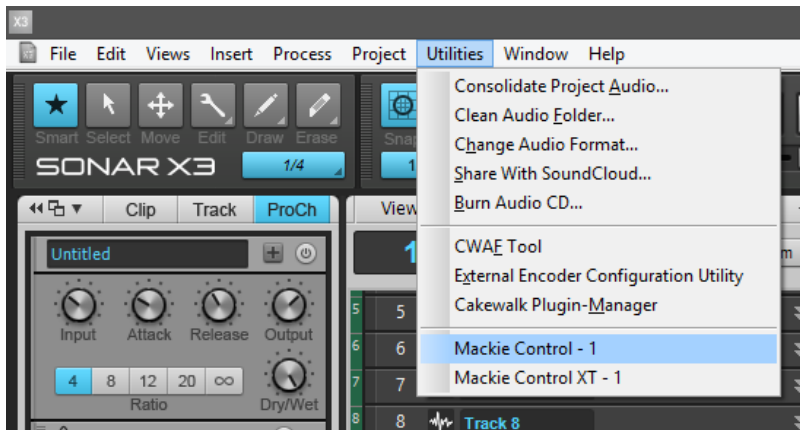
X3

File Edit Views Insert Process Project Utilities Window Help

Smart Select Move Edit Draw Erase

SONAR X3

1/4

Snap

Clip Track ProCh

View

Untitled

Input Attack Release Output

4 8 12 20 ∞

Ratio

Dry/Wet

Consolidate Project Audio...
Clean Audio Folder...
Change Audio Format...
Share With SoundCloud...
Burn Audio CD...

CWAF Tool
External Encoder Configuration Utility
Cakewalk Plugin-Manager

Mackie Control - 1
Mackie Control XT - 1

5
6
7
8 Track 8